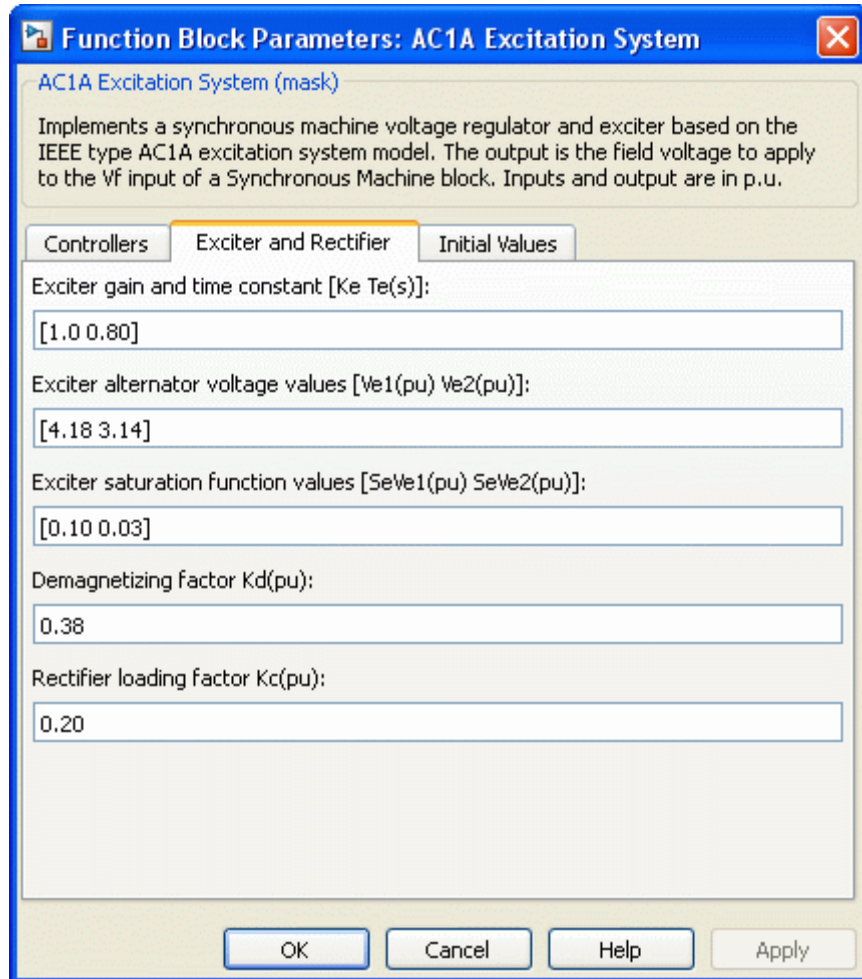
Function Block Parameters: AC1A Excitation System

AC1A Excitation System (mask)

Implements a synchronous machine voltage regulator and exciter based on the IEEE type AC1A excitation system model. The output is the field voltage to apply to the Vf input of a Synchronous Machine block. Inputs and output are in p.u.

Controllers | Exciter and Rectifier | Initial Values

Exciter gain and time constant [Ke Te(s)]:

[1.0 0.80]

Exciter alternator voltage values [Ve1(pu) Ve2(pu)]:

[4.18 3.14]

Exciter saturation function values [SeVe1(pu) SeVe2(pu)]:

[0.10 0.03]

Demagnetizing factor Kd(pu):

0.38

Rectifier loading factor Kc(pu):

0.20

OK | Cancel | Help | Apply